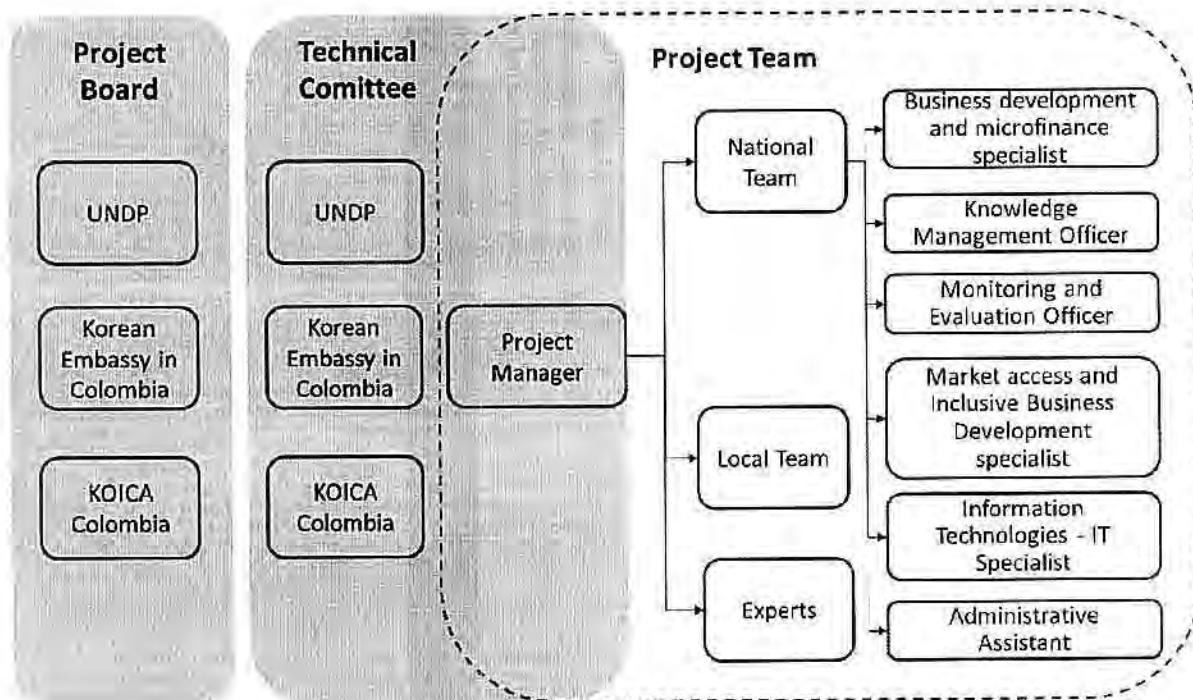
Project Board

UNDP

Korean Embassy in Colombia

KOICA Colombia

Technical Comittee

UNDP

Korean Embassy in Colombia

KOICA Colombia

Project Team

Project Manager

National Team

Local Team

Experts

Business development and microfinance specialist

Knowledge Management Officer

Monitoring and Evaluation Officer

Market access and Inclusive Business Development specialist

Information Technologies - IT Specialist

Administrative Assistant